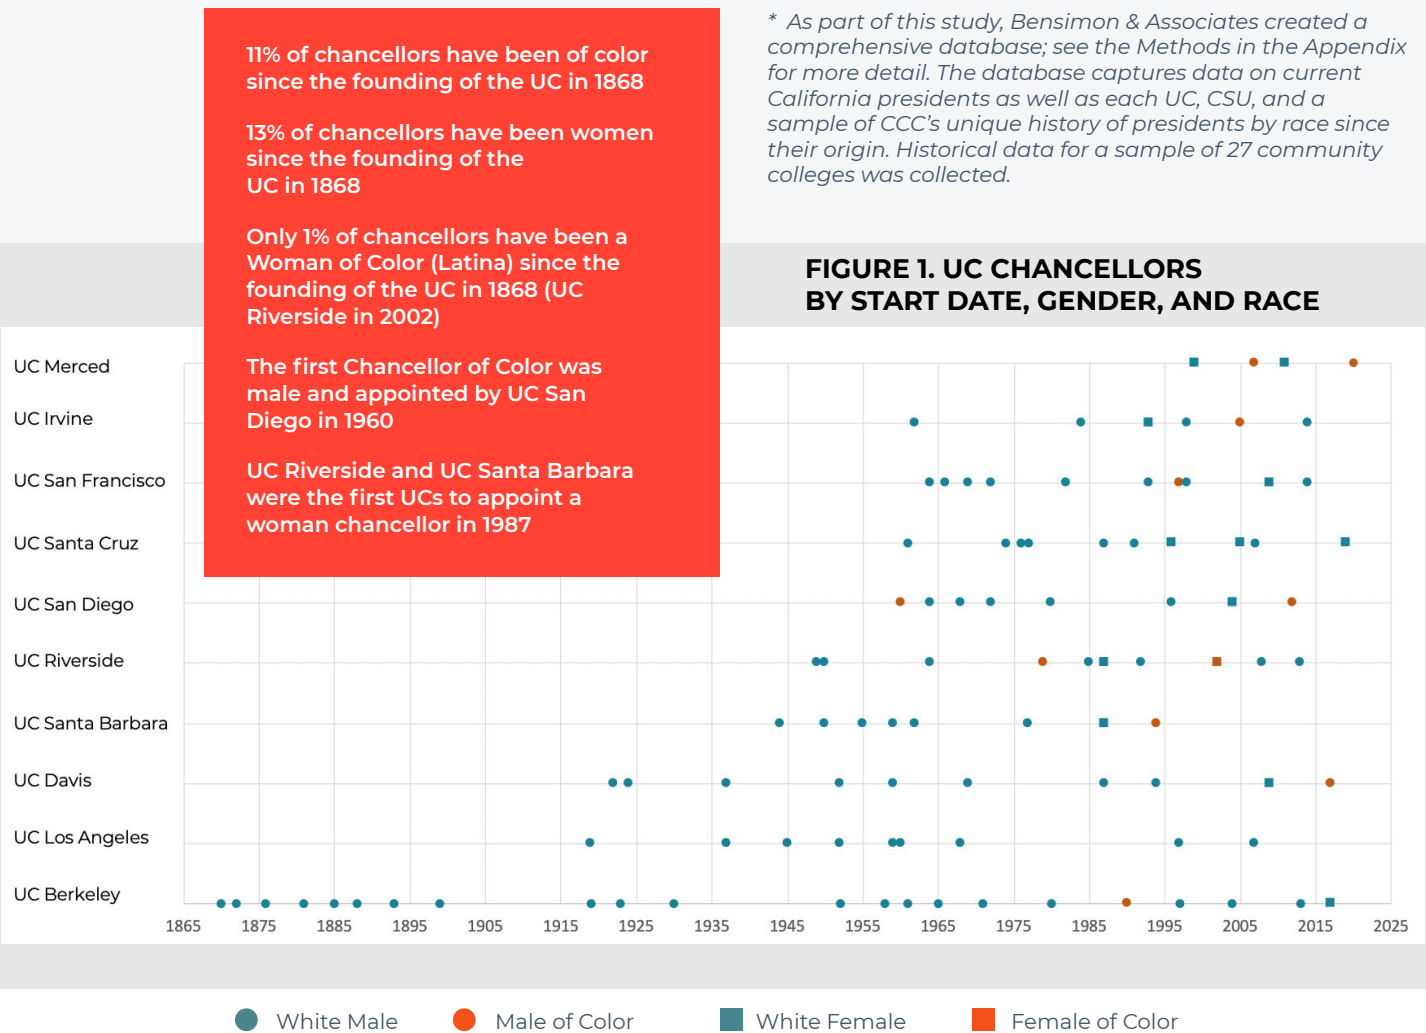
11% of chancellors have been of color since the founding of the UC in 1868

13% of chancellors have been women since the founding of the UC in 1868

Only 1% of chancellors have been a Woman of Color (Latina) since the founding of the UC in 1868 (UC Riverside in 2002)

The first Chancellor of Color was male and appointed by UC San Diego in 1960

UC Riverside and UC Santa Barbara were the first UCs to appoint a woman chancellor in 1987

* As part of this study, Bensimon & Associates created a comprehensive database; see the Methods in the Appendix for more detail. The database captures data on current California presidents as well as each UC, CSU, and a sample of CCC's unique history of presidents by race since their origin. Historical data for a sample of 27 community colleges was collected.

FIGURE 1. UC CHANCELLORS BY START DATE, GENDER, AND RACE

UC Merced
UC Irvine
UC San Francisco
UC Santa Cruz
UC San Diego
UC Riverside
UC Santa Barbara
UC Davis
UC Los Angeles
UC Berkeley

1865 1875 1885 1895 1905 1915 1925 1935 1945 1955 1965 1975 1985 1995 2005 2015 2025

White Male Male of Color White Female Female of Color